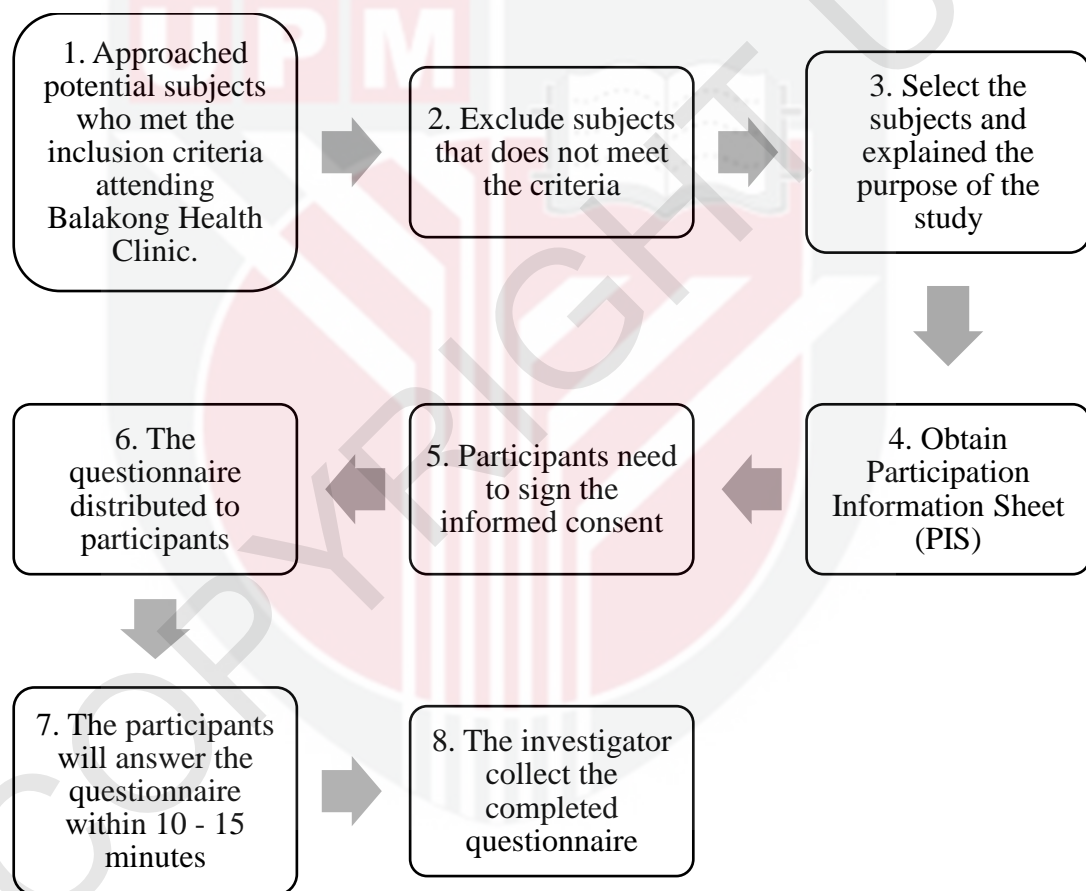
UPM

COPYRIGHT

1. Approached potential subjects who met the inclusion criteria attending Balakong Health Clinic.

2. Exclude subjects that does not meet the criteria

3. Select the subjects and explained the purpose of the study

4. Obtain Participation Information Sheet (PIS)

5. Participants need to sign the informed consent

6. The questionnaire distributed to participants

7. The participants will answer the questionnaire within 10 - 15 minutes

8. The investigator collect the completed questionnaire